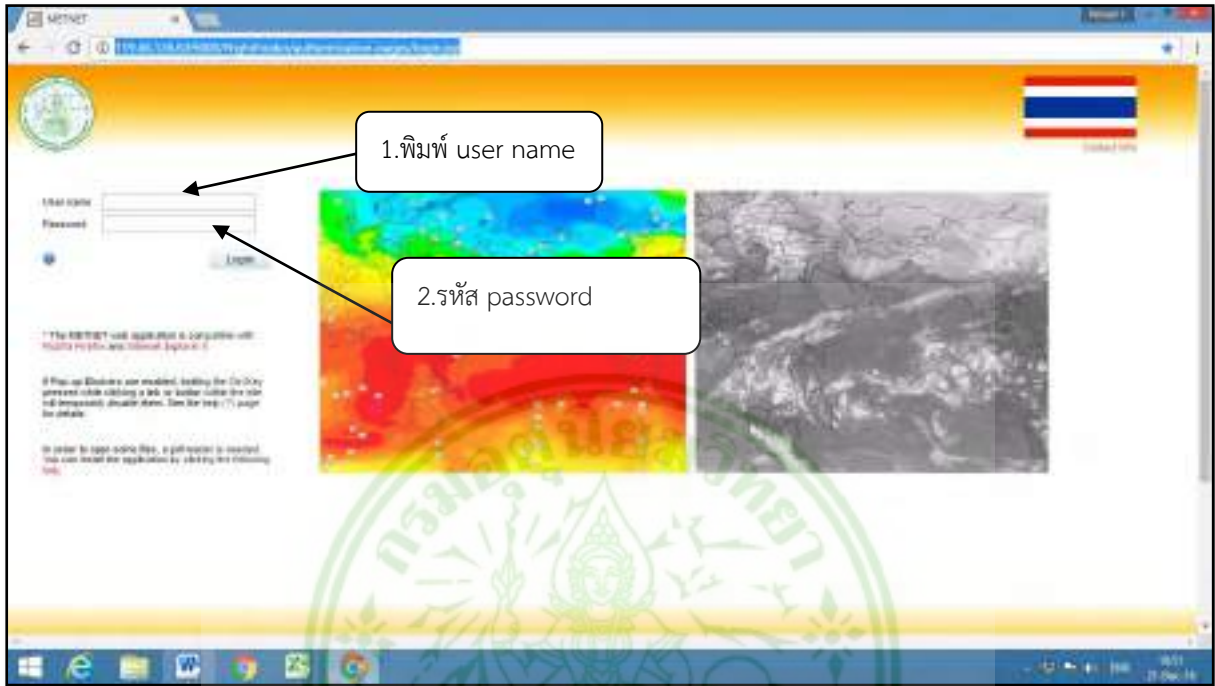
METNET

1.พิมพ์ user name

User name
Password

Login

2.รหัส password

* The METNET web application is compatible with Mozilla Firefox and Internet Explorer 7.

If Pop-up Blockers are enabled, holding the Ctrl key pressed while clicking a link or button (when the site will temporarily disable them. See the help (?) page for details.

In order to open some files, a pdf reader is needed. You can install the application by clicking the following link.

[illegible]

กรมอุตุนิยมวิทยา